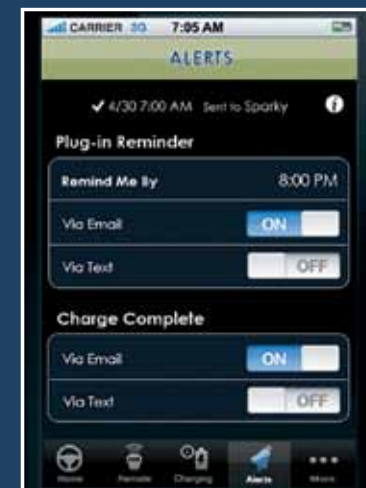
CARRIER 3G 7:05 AM

ALERTS

✔ 4/30 7:00 AM Sent to Sparky

Plug-in Reminder

Remind Me By 8:00 PM

Via Email ON

Via Text OFF

Charge Complete

Via Email ON

Via Text OFF

Home Remote Charging Alerts More